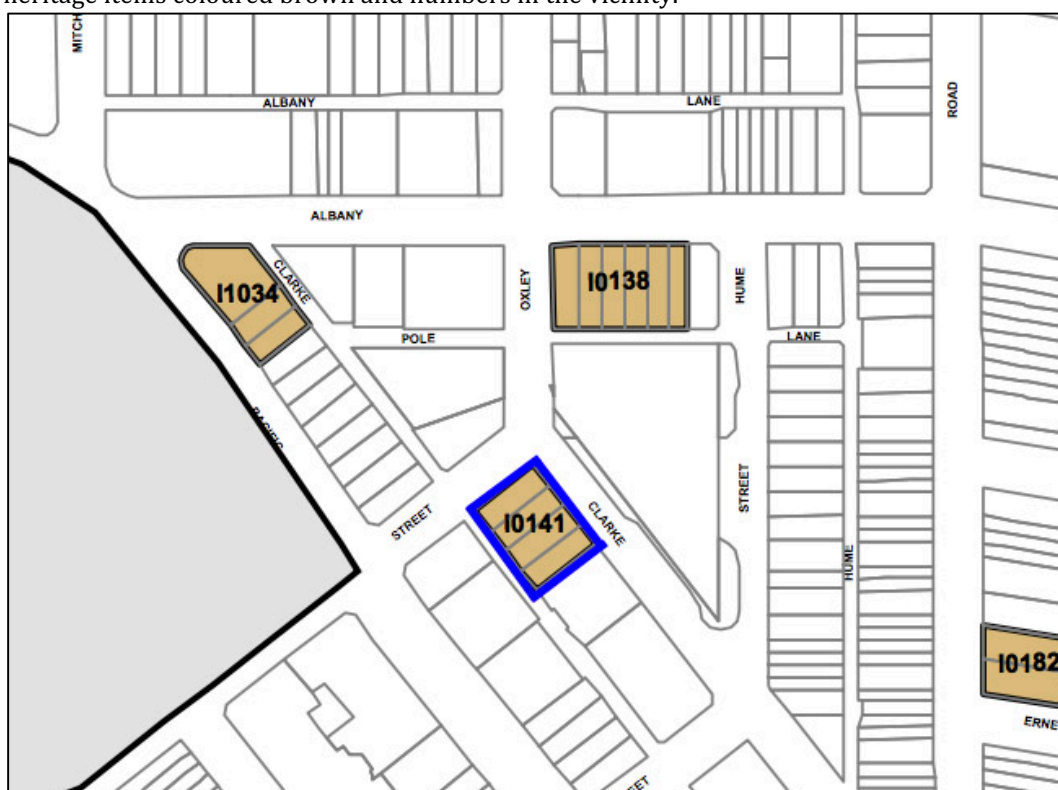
heritage items coloured brown and numbers in the vicinity.

MITCH

ALBANY

LANE

ROAD

ALBANY

CLARKE

I1034

OXLEY

I0138

HUME

POLE

LANE

PACIFIC

STREET

I0141

CLARKE

STREET

HUME

I0182

ERNE

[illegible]ET